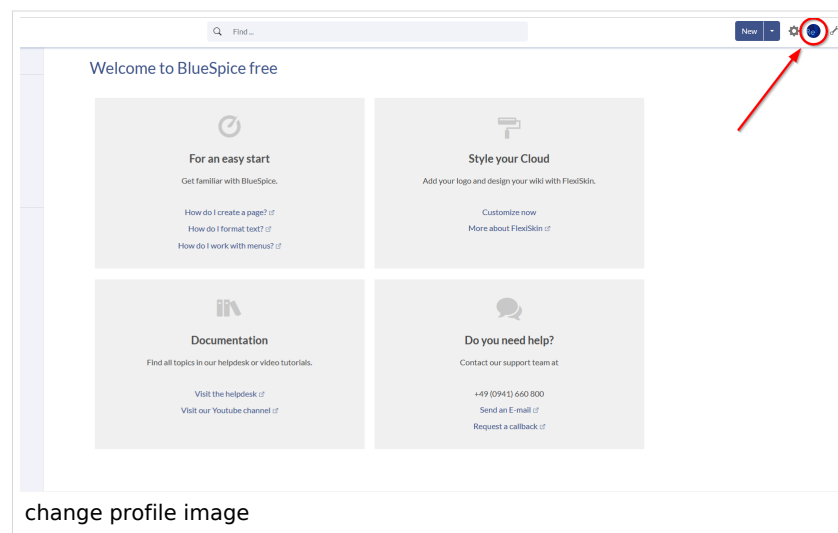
Find ...

New

Welcome to BlueSpice free

For an easy start

Get familiar with BlueSpice.

How do I create a page?
How do I format text?
How do I work with menus?

Style your Cloud

Add your logo and design your wiki with FlexiSkin.

Customize now
More about FlexiSkin

Documentation

Find all topics in our helpdesk or video tutorials.

Visit the helpdesk
Visit our Youtube channel

Do you need help?

Contact our support team at

+49 (0941) 660 800
Send an E-mail
Request a callback

change profile image